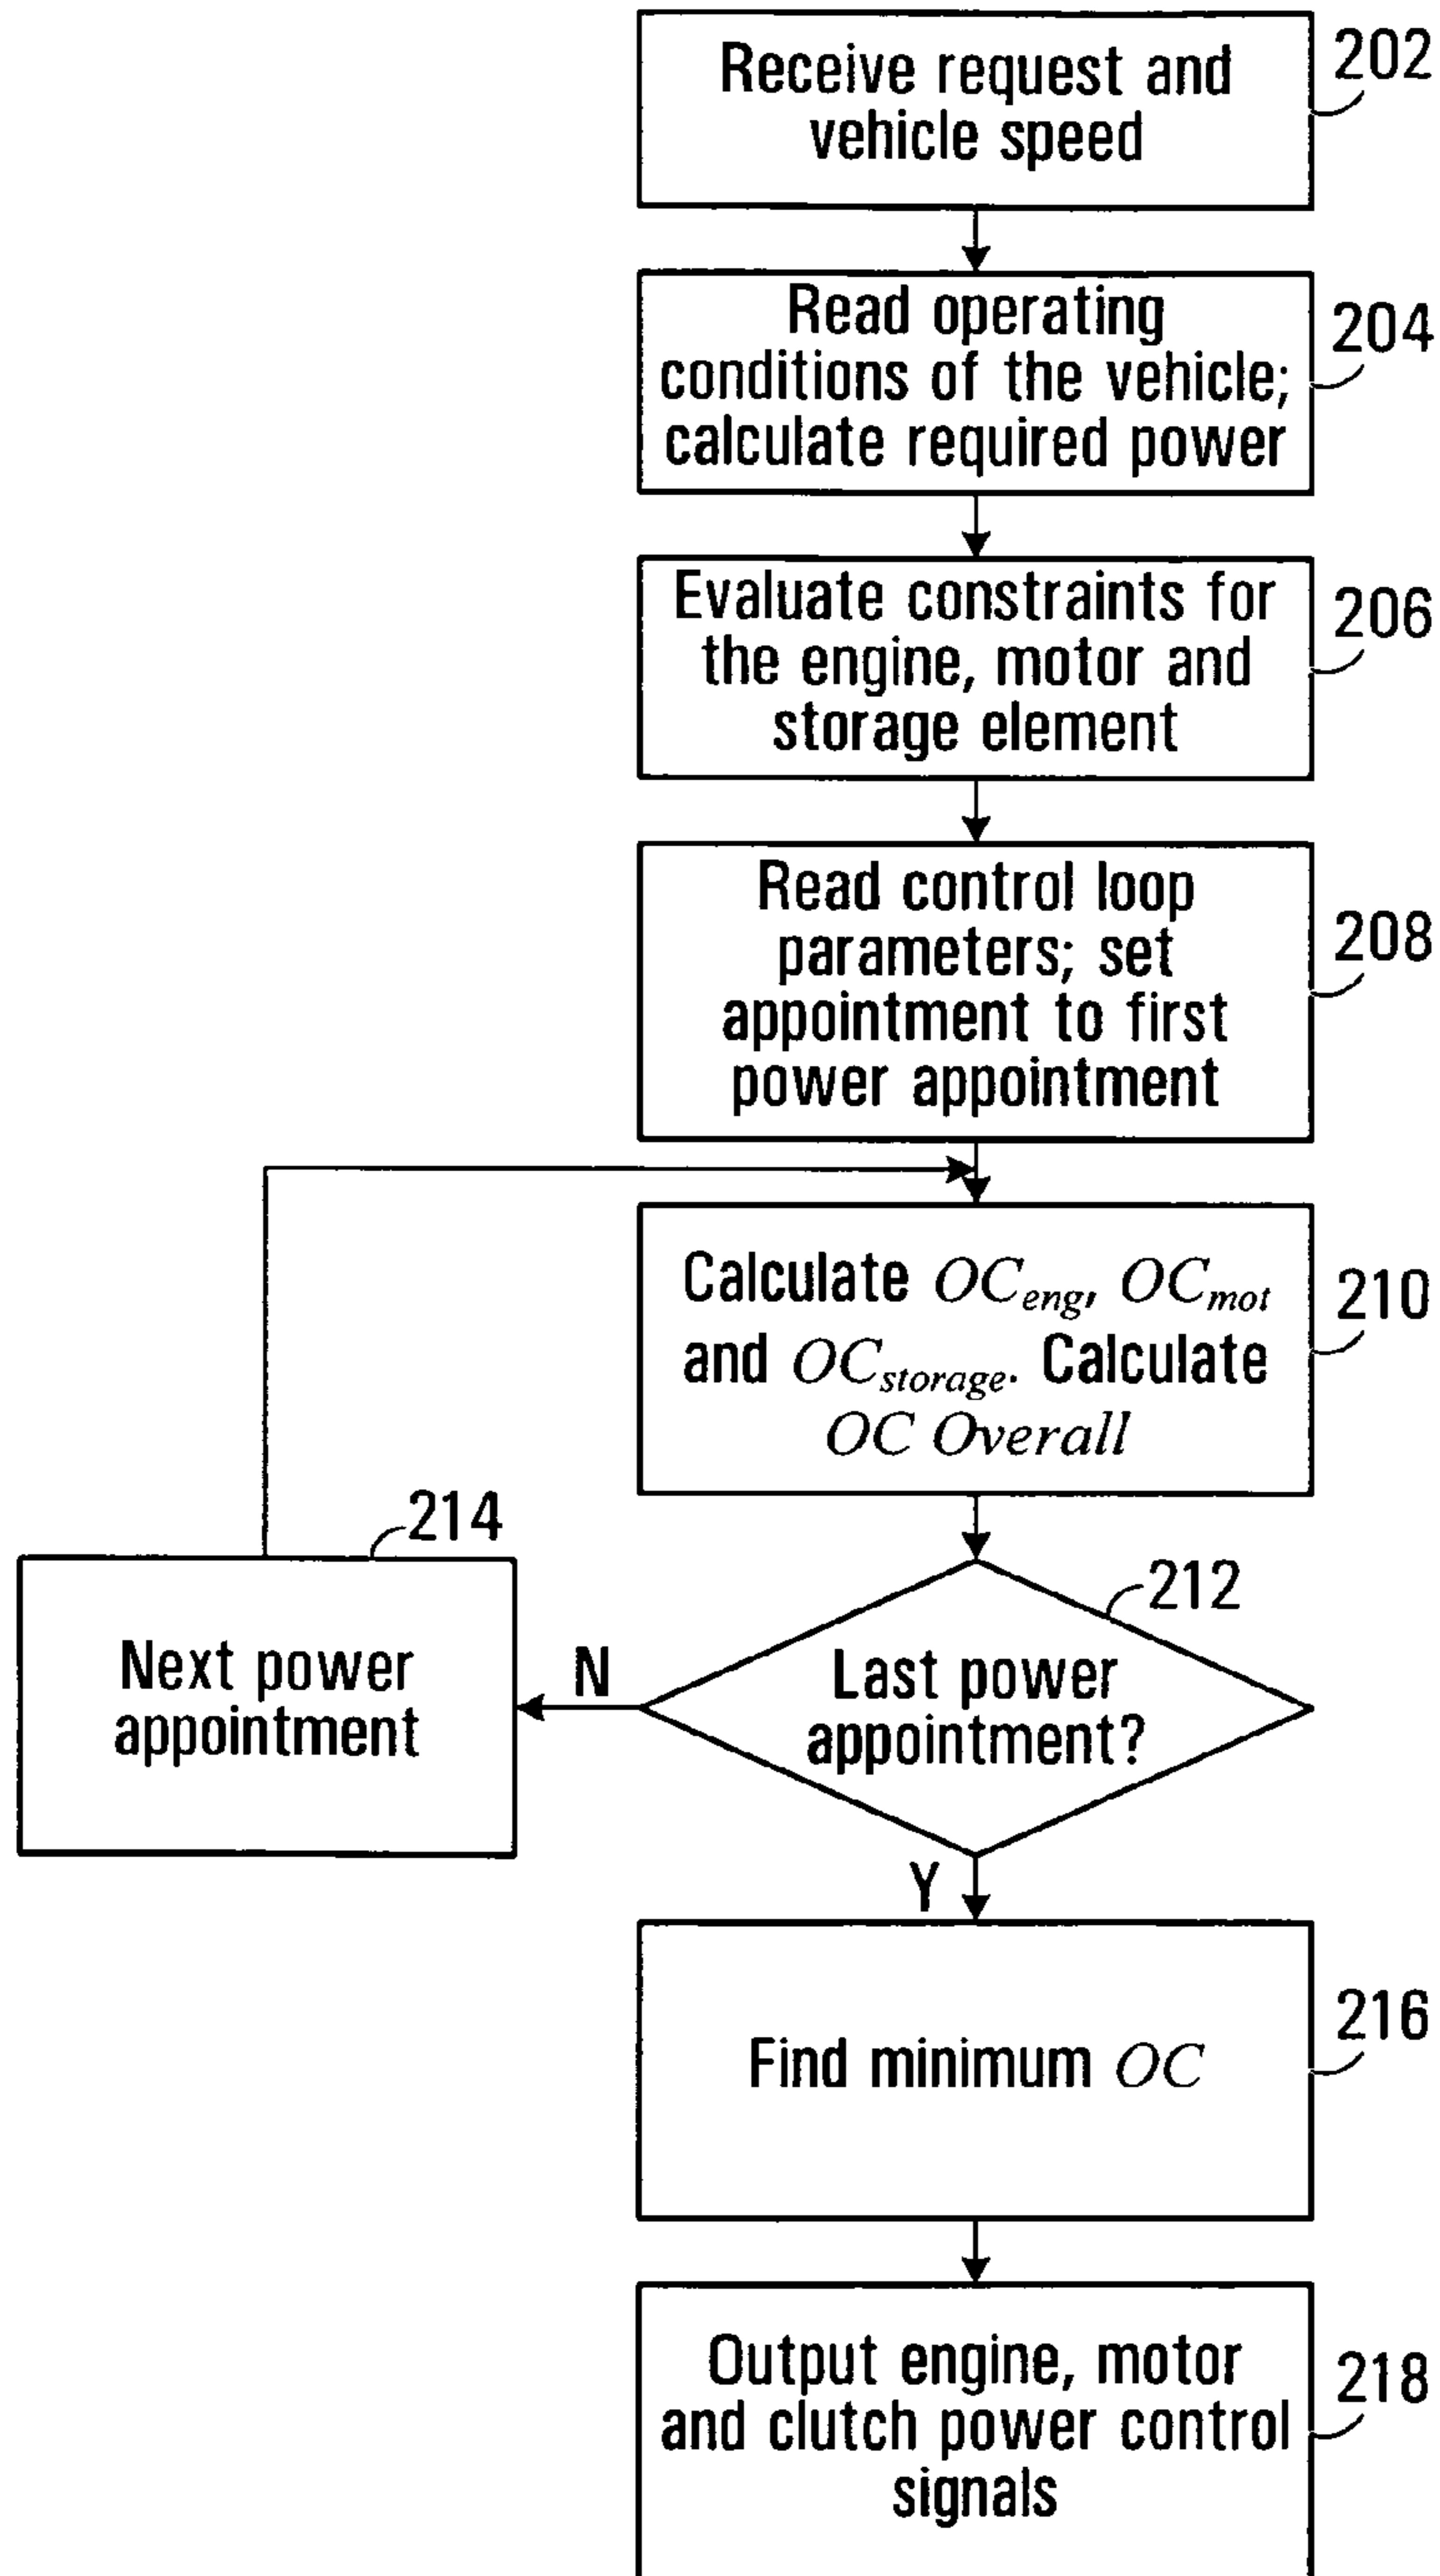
Receive request and vehicle speed
202

Read operating conditions of the vehicle; calculate required power
204

Evaluate constraints for the engine, motor and storage element
206

Read control loop parameters; set appointment to first power appointment
208

Calculate $OC_{eng}$, $OC_{mot}$ and $OC_{storage}$. Calculate $OC$ $Overall$
210

214
Next power appointment

N

212
Last power appointment?

Y

Find minimum $OC$
216

Output engine, motor and clutch power control signals
218